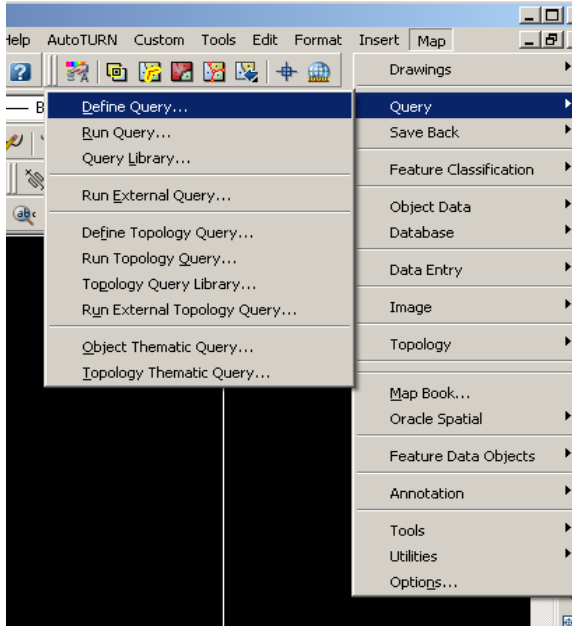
Help AutoTURN Custom Tools Edit Format Insert Map

Define Query...
Run Query...
Query Library...
Run External Query...
Define Topology Query...
Run Topology Query...
Topology Query Library...
Run External Topology Query...
Object Thematic Query...
Topology Thematic Query...

Drawings
Query
Save Back
Feature Classification
Object Data
Database
Data Entry
Image
Topology
Map Book...
Oracle Spatial
Feature Data Objects
Annotation
Tools
Utilities
Options...